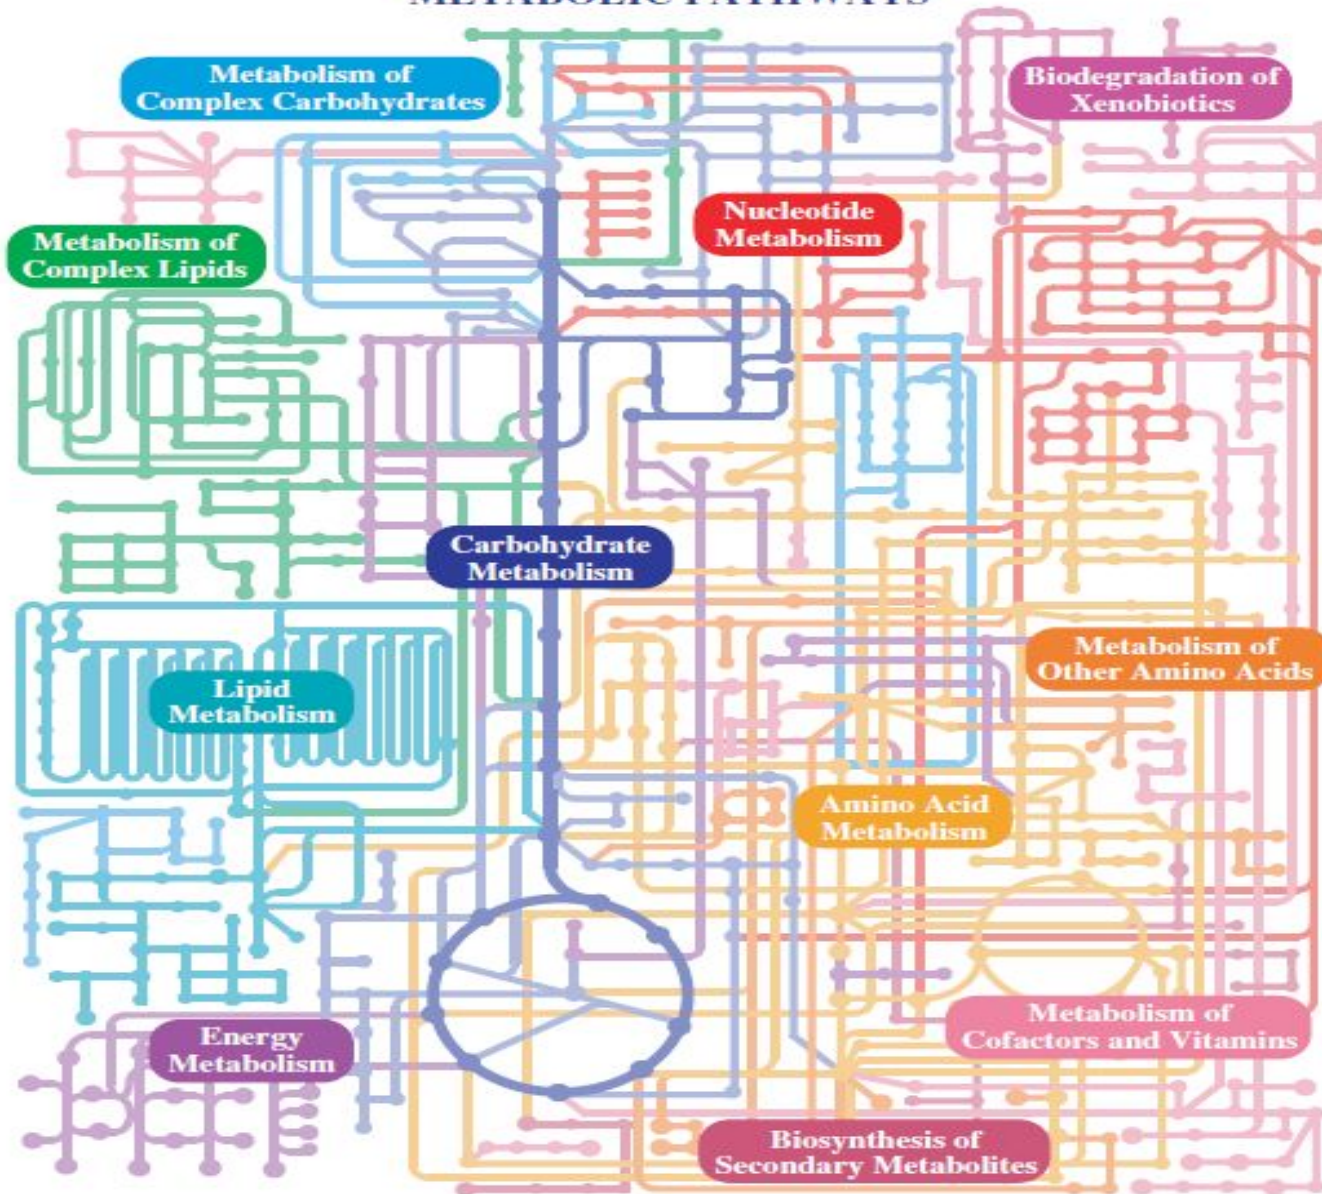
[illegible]

Metabolism of Complex Carbohydrates

Biodegradation of Xenobiotics

Nucleotide Metabolism

Metabolism of Complex Lipids

Carbohydrate Metabolism

Metabolism of Other Amino Acids

Lipid Metabolism

Amino Acid Metabolism

Metabolism of Cofactors and Vitamins

Energy Metabolism

Biosynthesis of Secondary Metabolites